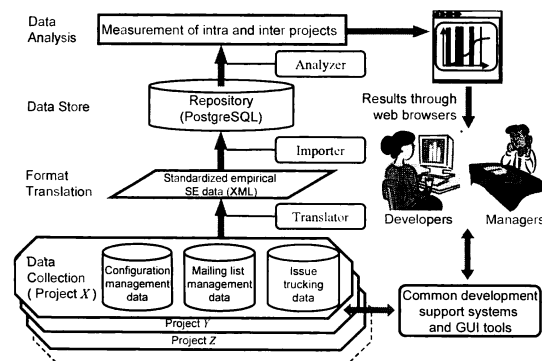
Data Analysis

Measurement of intra and inter projects

Analyzer

Data Store

Repository (PostgreSQL)

Results through web browsers

Importer

Format Translation

Standardized empirical SE data (XML)

Translator

Developers

Managers

Data Collection ( Project $X$ )

Configuration management data

Mailing list management data

Issue trucking data

Common development support systems and GUI tools

Project $Y$

Project $Z$